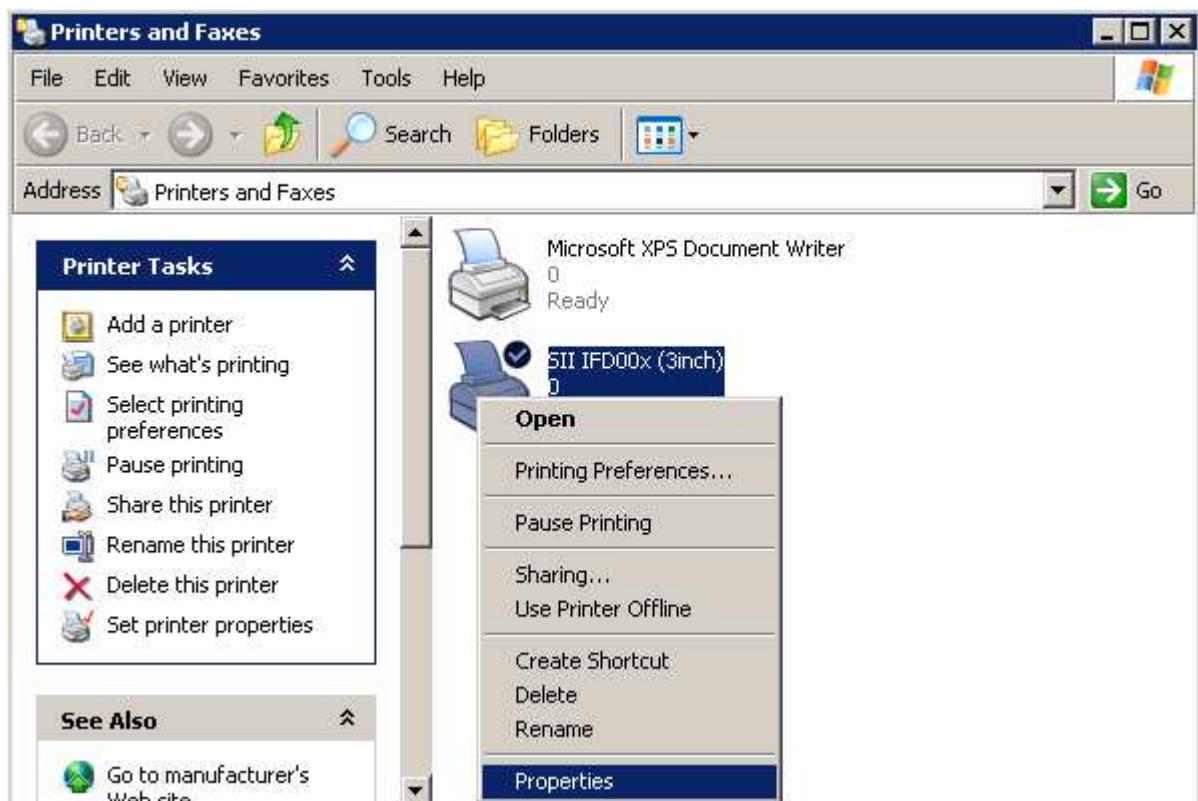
Printers and Faxes

File Edit View Favorites Tools Help

Back Search Folders

Address Printers and Faxes

Go

Printer Tasks

Add a printer
See what's printing
Select printing preferences
Pause printing
Share this printer
Rename this printer
Delete this printer
Set printer properties

See Also

Go to manufacturer's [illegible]

Microsoft XPS Document Writer
0
Ready

SII IFD00x (3inch)
0

Open
Printing Preferences...
Pause Printing
Sharing...
Use Printer Offline
Create Shortcut
Delete
Rename
Properties